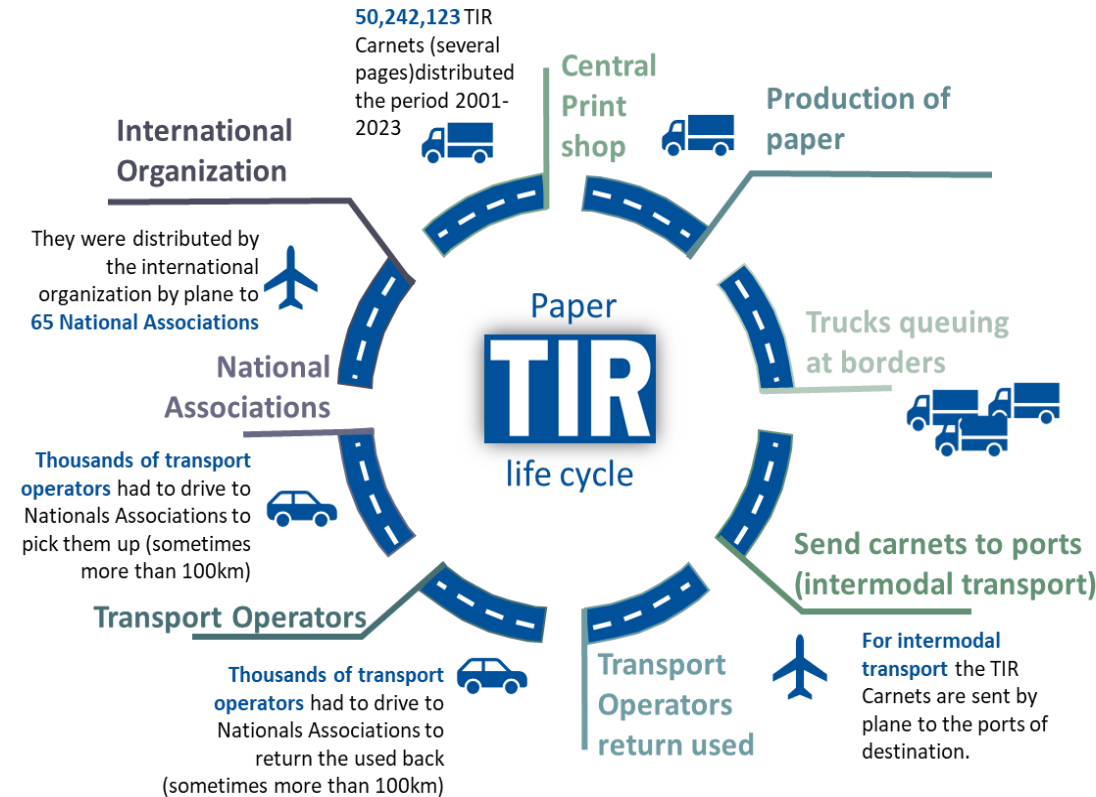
50,242,123 TIR Carnets (several pages)distributed the period 2001-2023

Central Print shop

Production of paper

International Organization

They were distributed by the international organization by plane to 65 National Associations

Paper
TIR
life cycle

Trucks queuing at borders

National Associations

Thousands of transport operators had to drive to Nationals Associations to pick them up (sometimes more than 100km)

Send carnets to ports (intermodal transport)

Transport Operators

For intermodal transport the TIR Carnets are sent by plane to the ports of destination.

Thousands of transport operators had to drive to Nationals Associations to return the used back (sometimes more than 100km)

Transport Operators return used